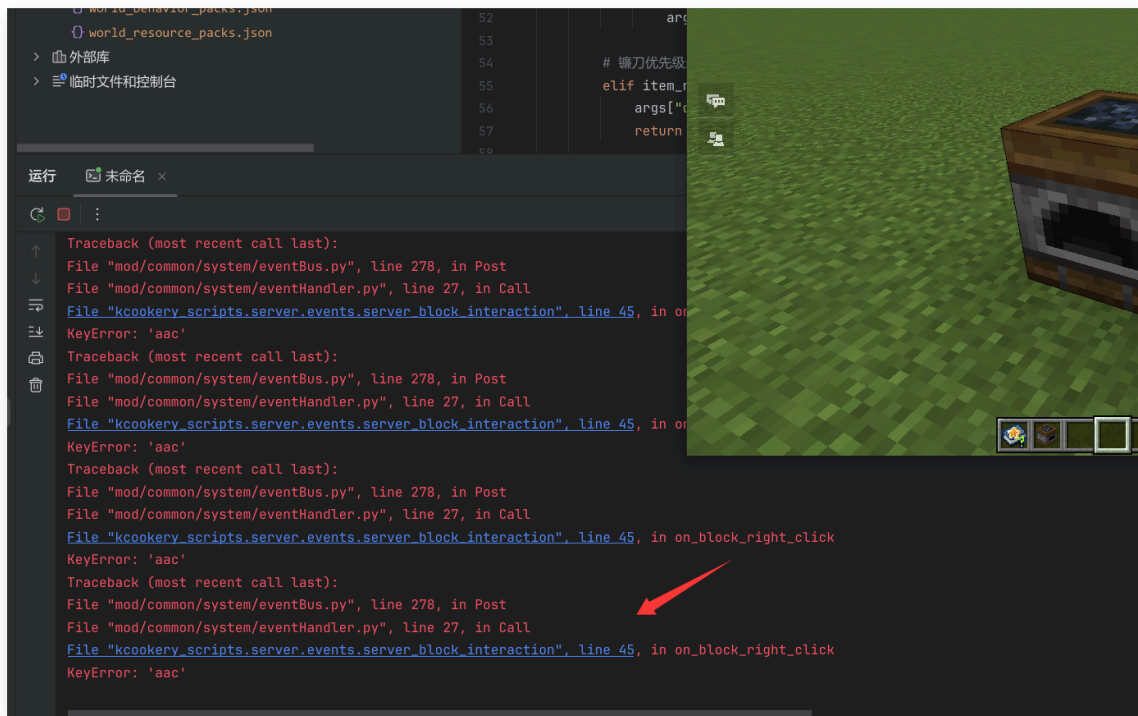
world_behavior_packs.json
world_resource_packs.json
外部库
临时文件和控制台

52 arg
53
54 # 镰刀优先级
55 elif item_n
56 args["c
57 return

运行 未命名 ×

Traceback (most recent call last):
File "mod/common/system/eventBus.py", line 278, in Post
File "mod/common/system/eventHandler.py", line 27, in Call
File "kcookery_scripts.server.events.server_block_interaction", line 45, in on
KeyError: 'aac'
Traceback (most recent call last):
File "mod/common/system/eventBus.py", line 278, in Post
File "mod/common/system/eventHandler.py", line 27, in Call
File "kcookery_scripts.server.events.server_block_interaction", line 45, in on
KeyError: 'aac'
Traceback (most recent call last):
File "mod/common/system/eventBus.py", line 278, in Post
File "mod/common/system/eventHandler.py", line 27, in Call
File "kcookery_scripts.server.events.server_block_interaction", line 45, in on_block_right_click
KeyError: 'aac'
Traceback (most recent call last):
File "mod/common/system/eventBus.py", line 278, in Post
File "mod/common/system/eventHandler.py", line 27, in Call
File "kcookery_scripts.server.events.server_block_interaction", line 45, in on_block_right_click
KeyError: 'aac'